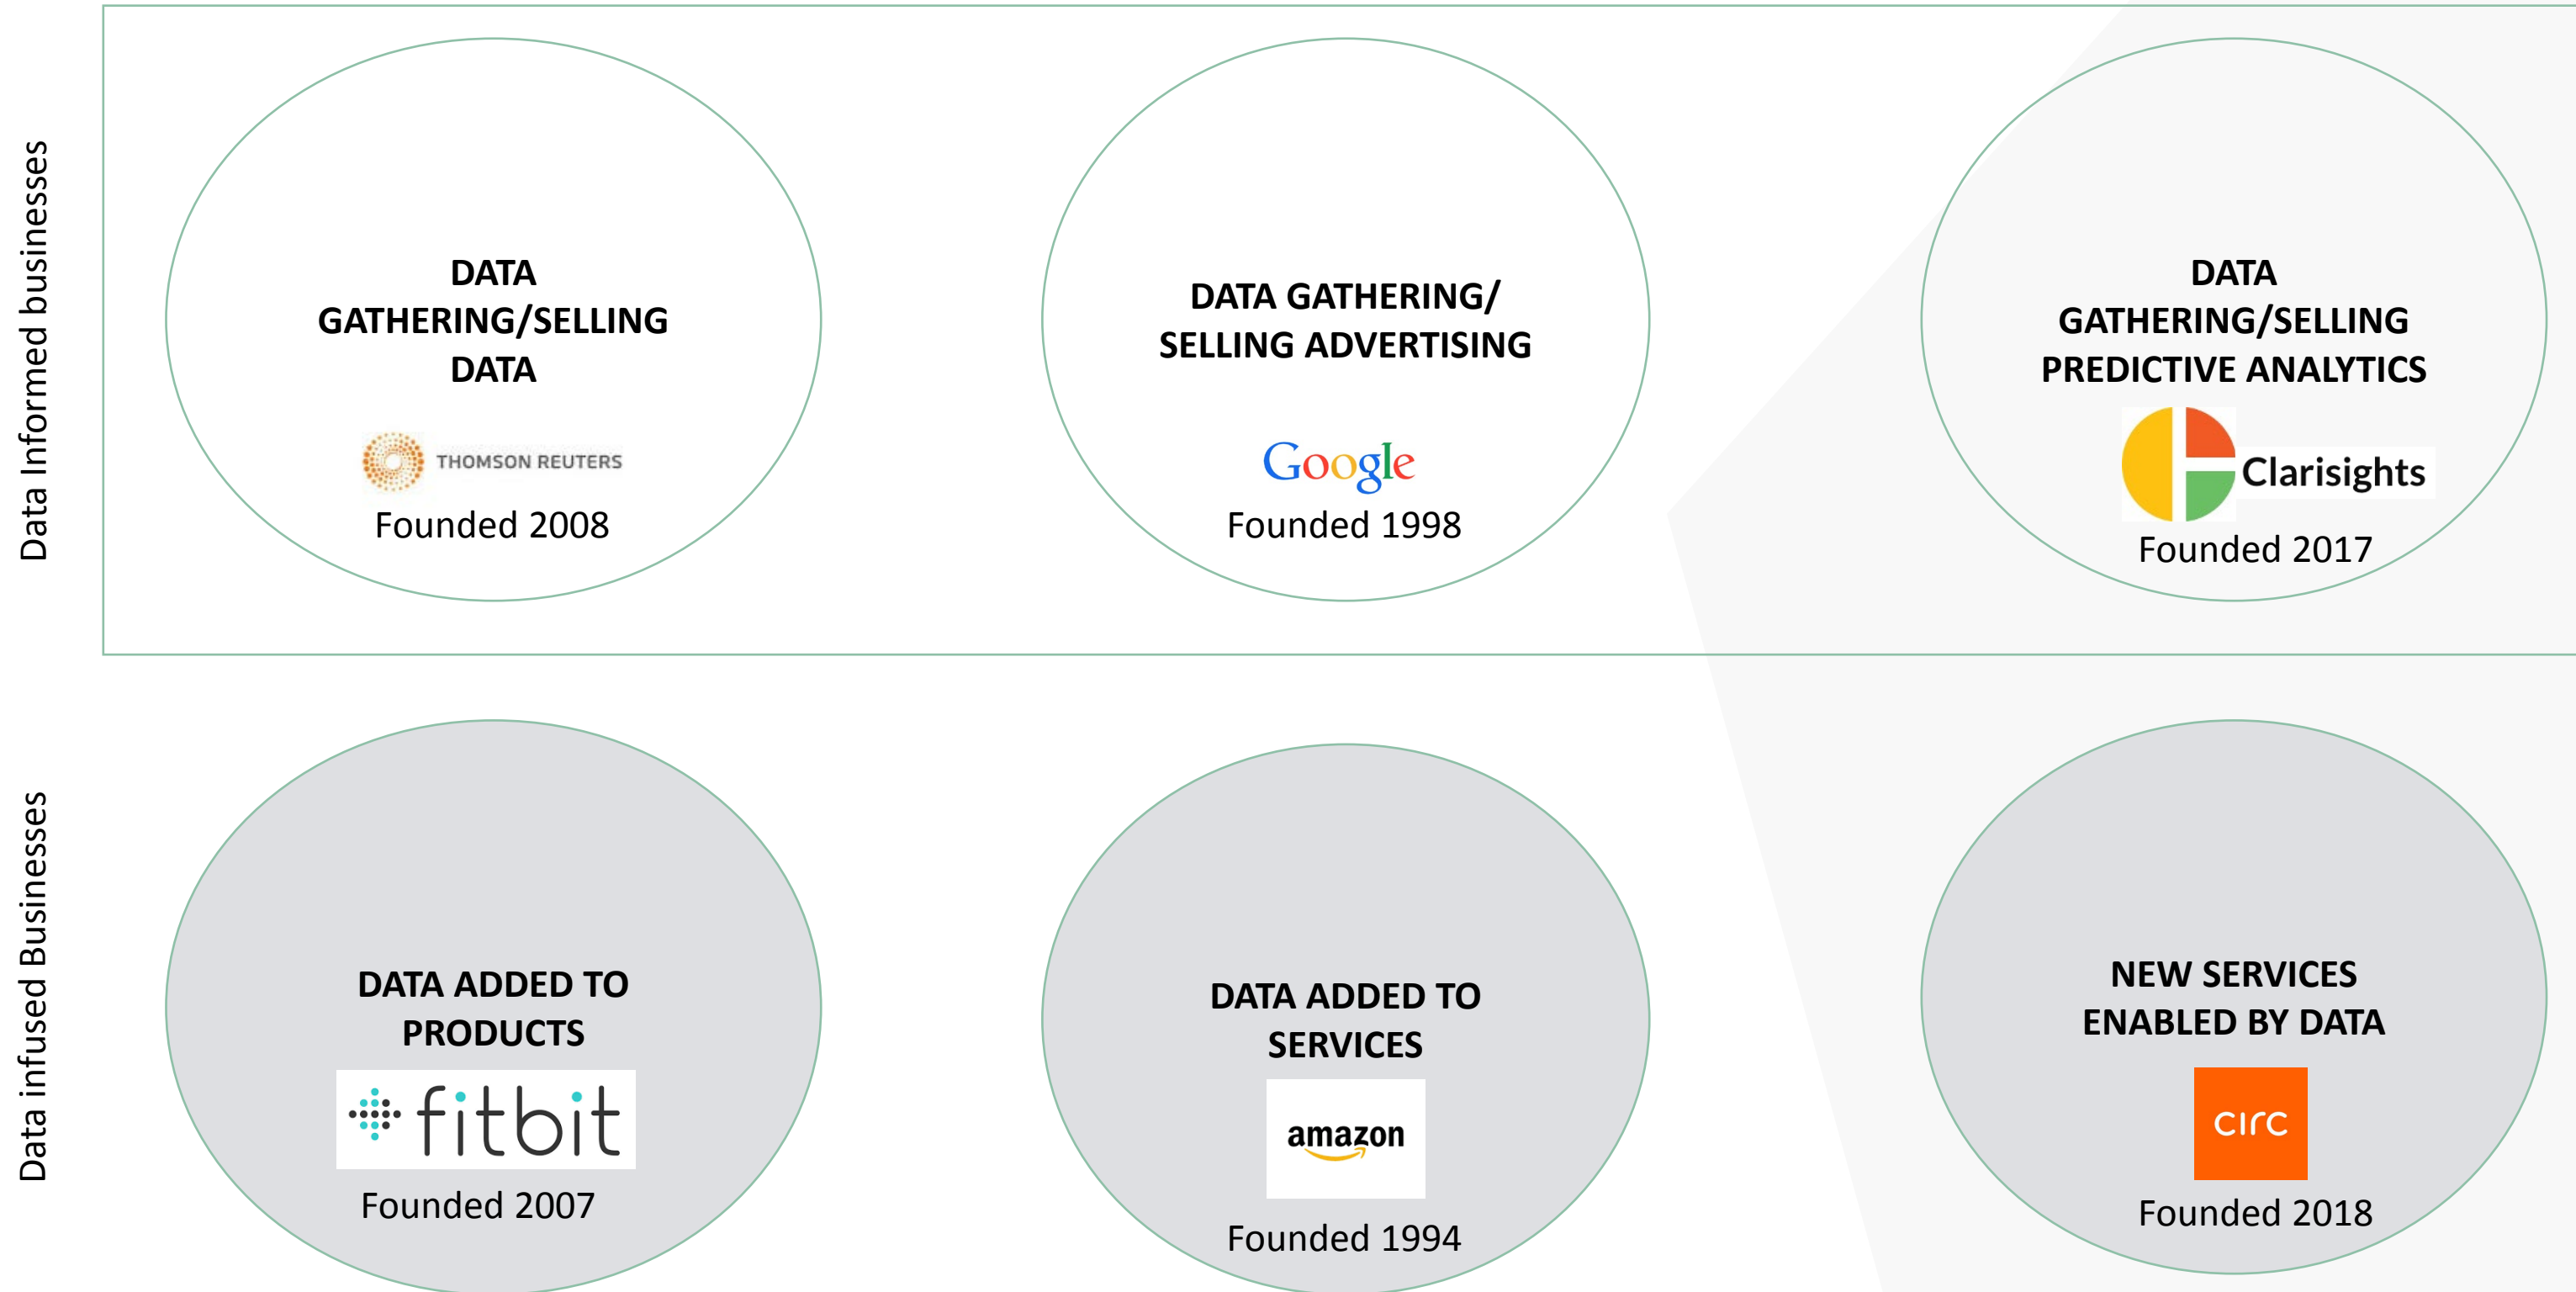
Data Informed businesses

DATA GATHERING/SELLING DATA

THOMSON REUTERS

Founded 2008

DATA GATHERING/ SELLING ADVERTISING

Google

Founded 1998

DATA GATHERING/SELLING PREDICTIVE ANALYTICS

Clarisights

Founded 2017

Data infused Businesses

DATA ADDED TO PRODUCTS

fitbit

Founded 2007

DATA ADDED TO SERVICES

amazon

Founded 1994

NEW SERVICES ENABLED BY DATA

circ

Founded 2018